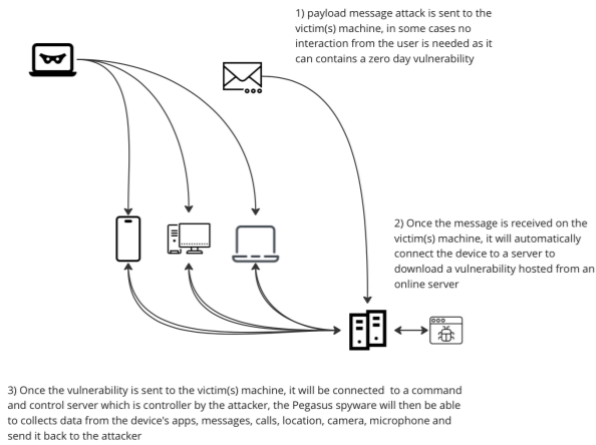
1) payload message attack is sent to the victim(s) machine, in some cases no interaction from the user is needed as it can contains a zero day vulnerability

2) Once the message is received on the victim(s) machine, it will automatically connect the device to a server to download a vulnerability hosted from an online server

3) Once the vulnerability is sent to the victim(s) machine, it will be connected to a command and control server which is controller by the attacker, the Pegasus spyware will then be able to collects data from the device's apps, messages, calls, location, camera, microphone and send it back to the attacker